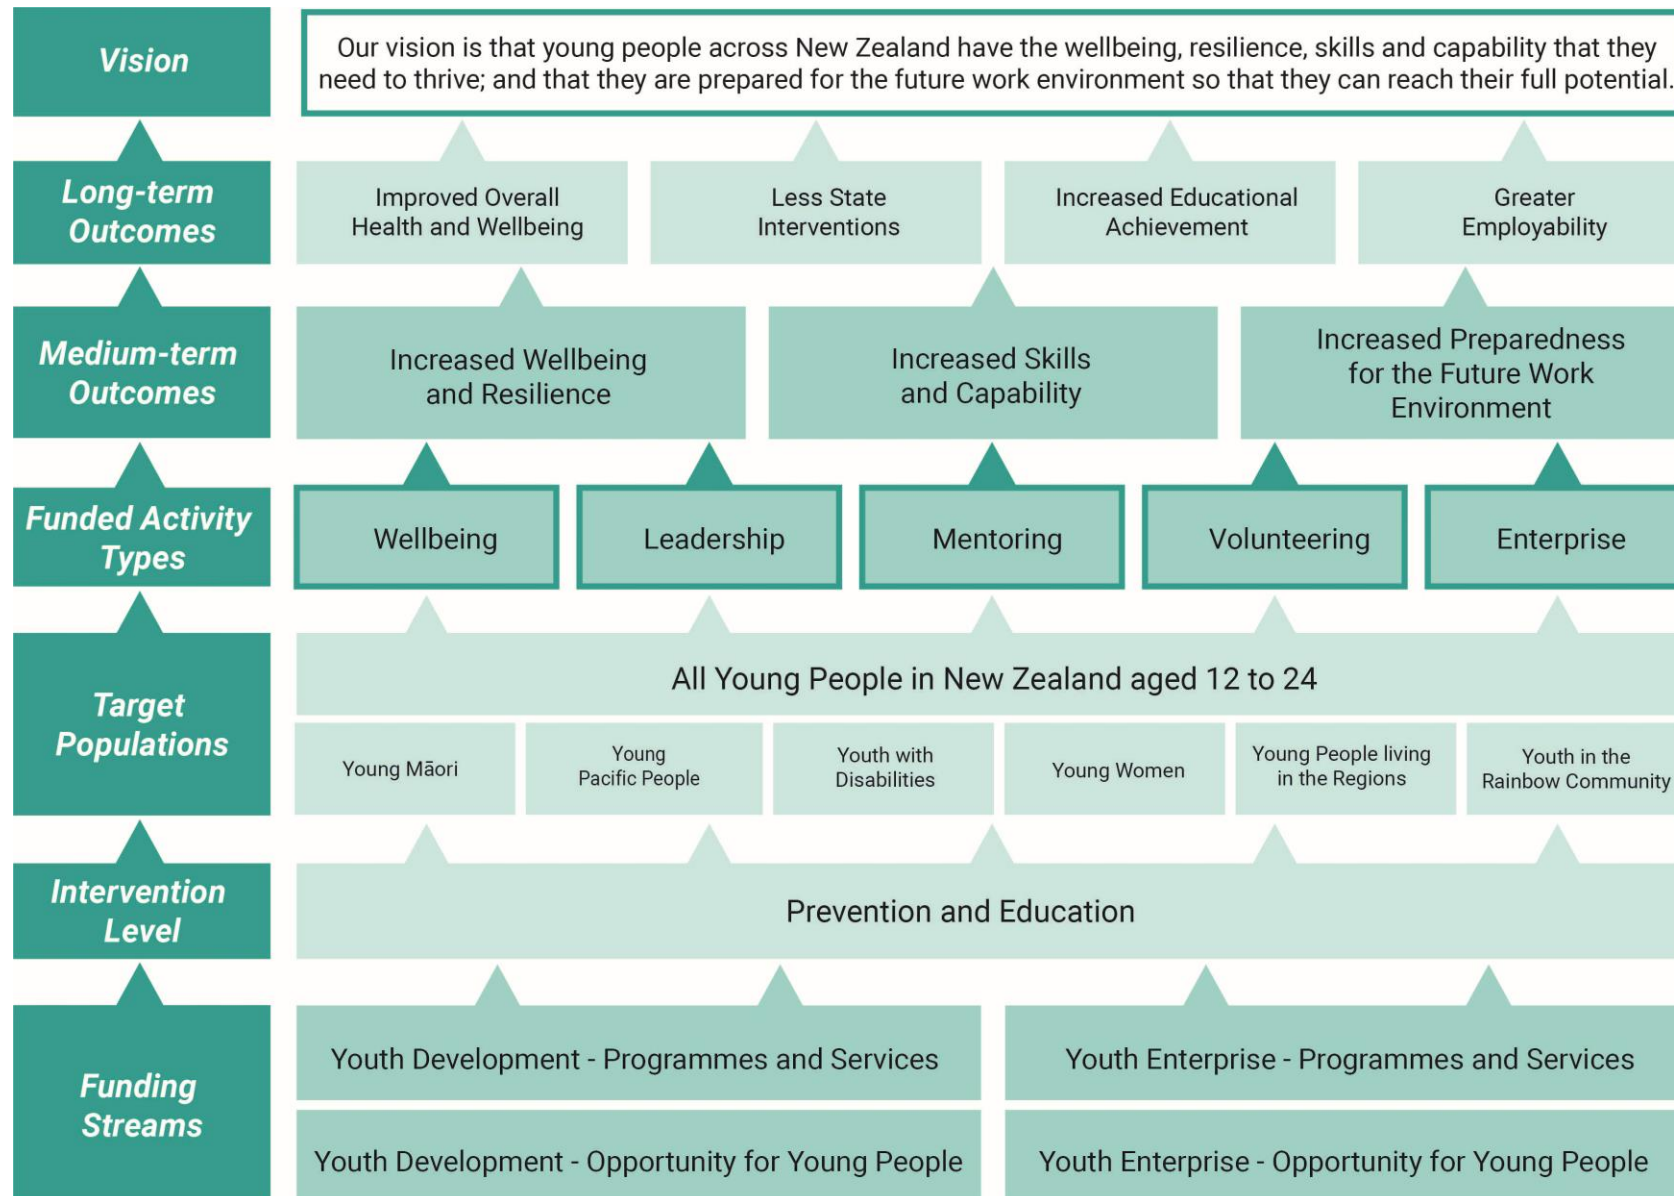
Vision

Our vision is that young people across New Zealand have the wellbeing, resilience, skills and capability that they need to thrive; and that they are prepared for the future work environment so that they can reach their full potential.

Long-term Outcomes

Improved Overall Health and Wellbeing

Less State Interventions

Increased Educational Achievement

Greater Employability

Medium-term Outcomes

Increased Wellbeing and Resilience

Increased Skills and Capability

Increased Preparedness for the Future Work Environment

Funded Activity Types

Wellbeing

Leadership

Mentoring

Volunteering

Enterprise

Target Populations

All Young People in New Zealand aged 12 to 24

Young Māori

Young Pacific People

Youth with Disabilities

Young Women

Young People living in the Regions

Youth in the Rainbow Community

Intervention Level

Prevention and Education

Funding Streams

Youth Development - Programmes and Services

Youth Enterprise - Programmes and Services

Youth Development - Opportunity for Young People

Youth Enterprise - Opportunity for Young People